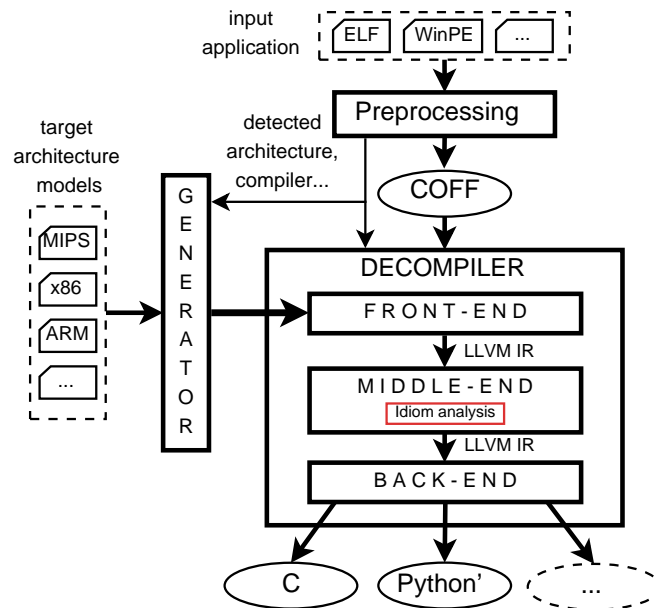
input application

ELF

WinPE

...

Preprocessing

target architecture models

detected architecture, compiler...

COFF

MIPS

x86

ARM

...

G E N E R A T O R

DECOMPILER

FRONT-END

LLVM IR

MIDDLE-END

Idiom analysis

LLVM IR

BACK-END

C

Python'

...